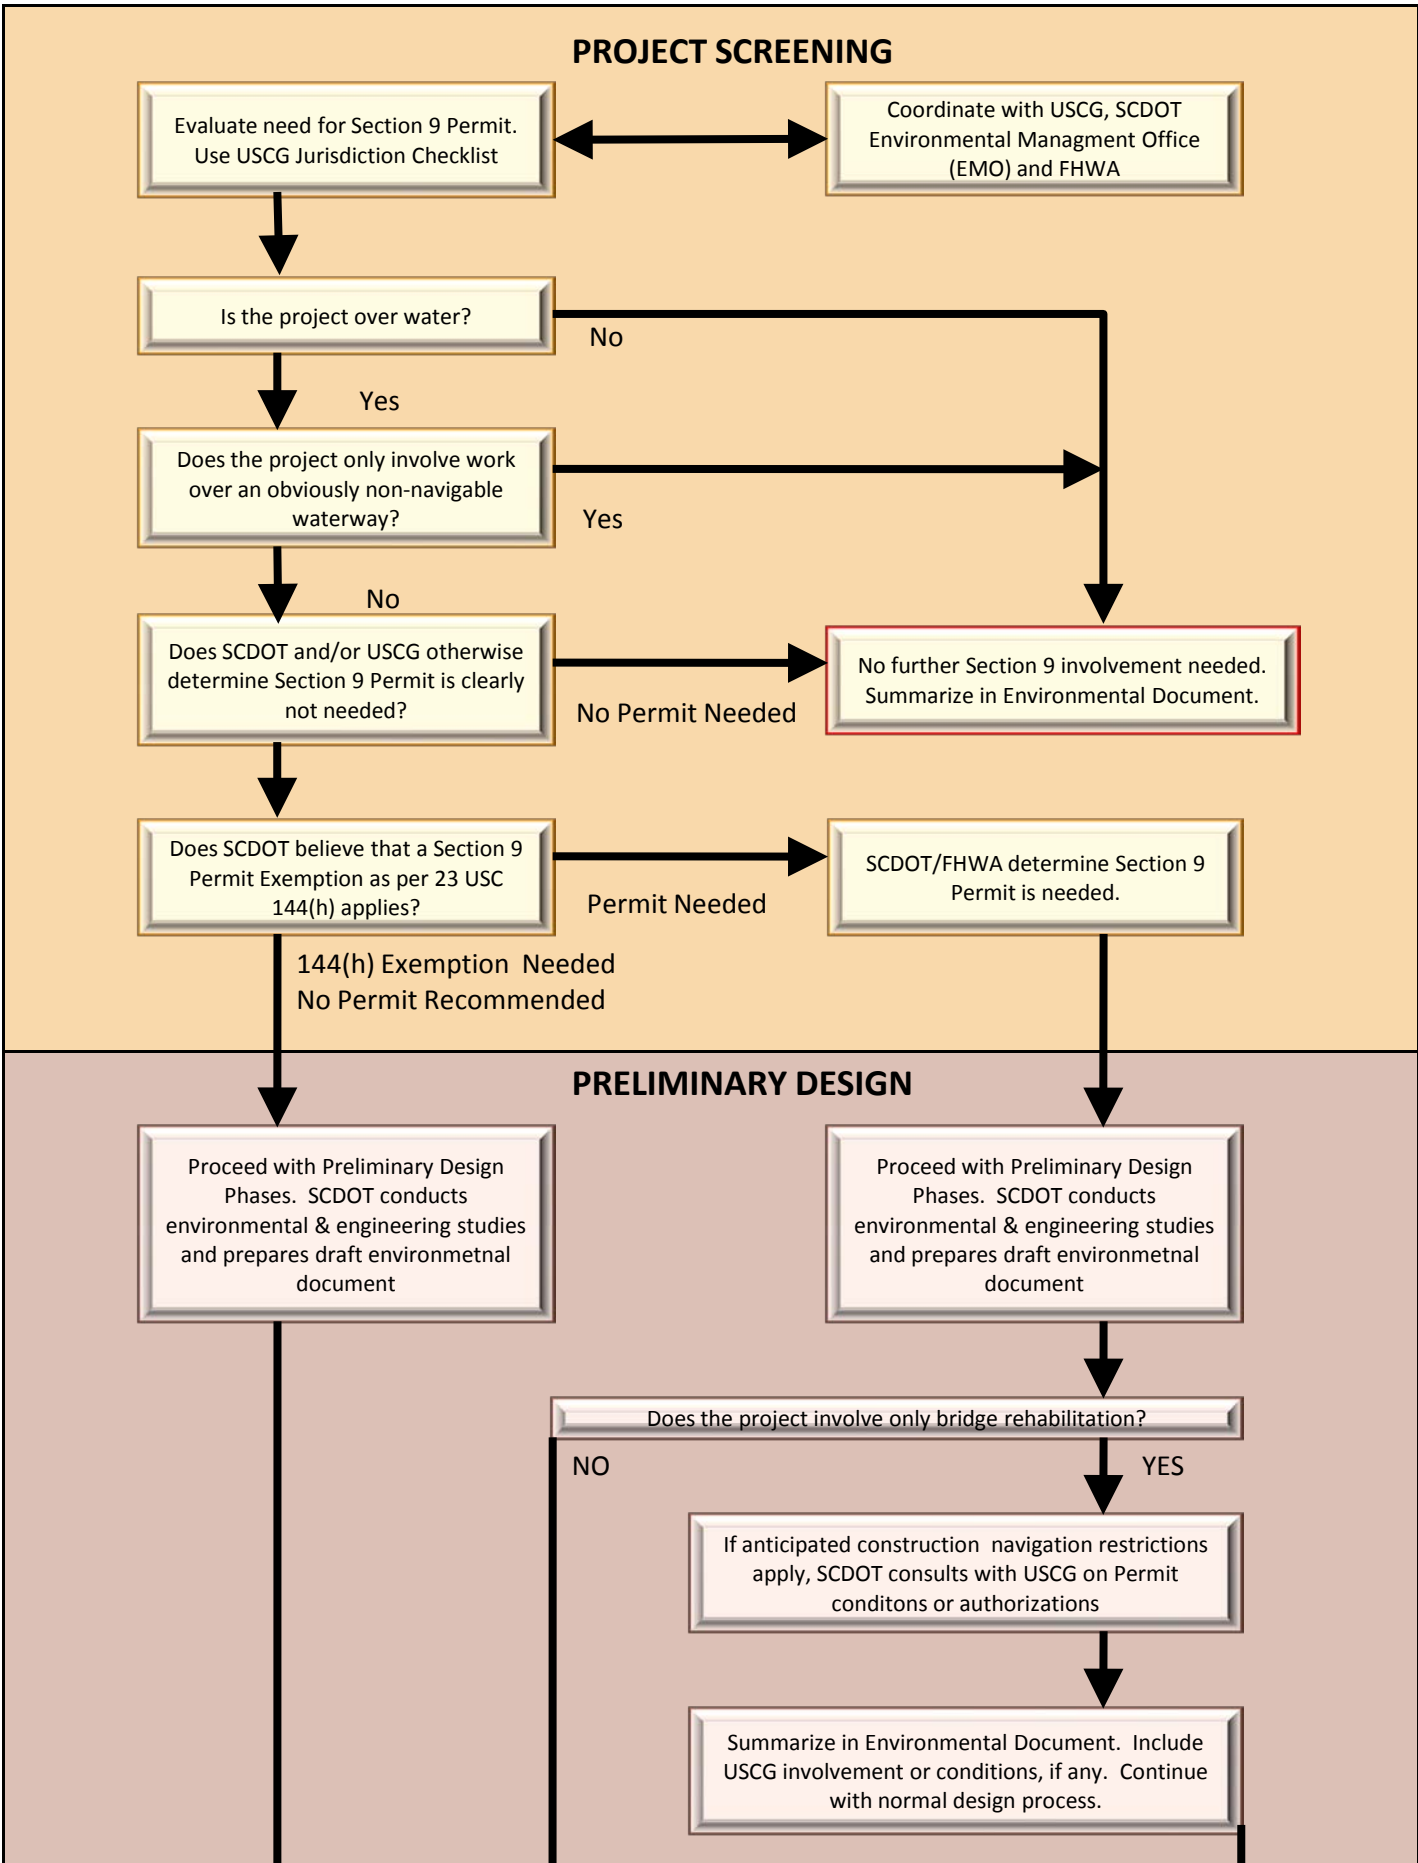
PROJECT SCREENING

Evaluate need for Section 9 Permit. Use USCG Jurisdiction Checklist

Coordinate with USCG, SCDOT Environmental Managment Office (EMO) and FHWA

Is the project over water?

No

Yes

Does the project only involve work over an obviously non-navigable waterway?

Yes

No

Does SCDOT and/or USCG otherwise determine Section 9 Permit is clearly not needed?

No Permit Needed

No further Section 9 involvement needed. Summarize in Environmental Document.

Does SCDOT believe that a Section 9 Permit Exemption as per 23 USC 144(h) applies?

Permit Needed

SCDOT/FHWA determine Section 9 Permit is needed.

144(h) Exemption Needed
No Permit Recommended

PRELIMINARY DESIGN

Proceed with Preliminary Design Phases. SCDOT conducts environmental & engineering studies and prepares draft environmetnal document

Proceed with Preliminary Design Phases. SCDOT conducts environmental & engineering studies and prepares draft environmetnal document

Does the project involve only bridge rehabilitation?

NO

YES

If anticipated construction navigation restrictions apply, SCDOT consults with USCG on Permit conditons or authorizations

Summarize in Environmental Document. Include USCG involvement or conditions, if any. Continue with normal design process.